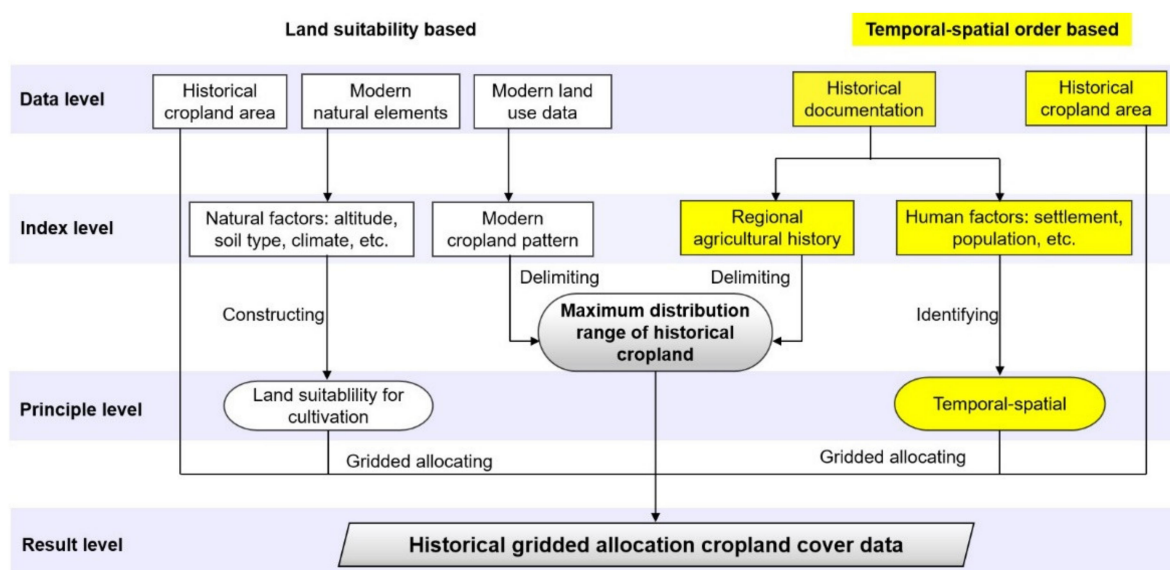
Land suitability based

Temporal-spatial order based

Data level

Historical cropland area

Modern natural elements

Modern land use data

Historical documentation

Historical cropland area

Index level

Natural factors: altitude, soil type, climate, etc.

Modern cropland pattern

Regional agricultural history

Human factors: settlement, population, etc.

Delimiting

Delimiting

Constructing

Maximum distribution range of historical cropland

Identifying

Principle level

Land suitablility for cultivation

Temporal-spatial

Gridded allocating

Gridded allocating

Result level

Historical gridded allocation cropland cover data